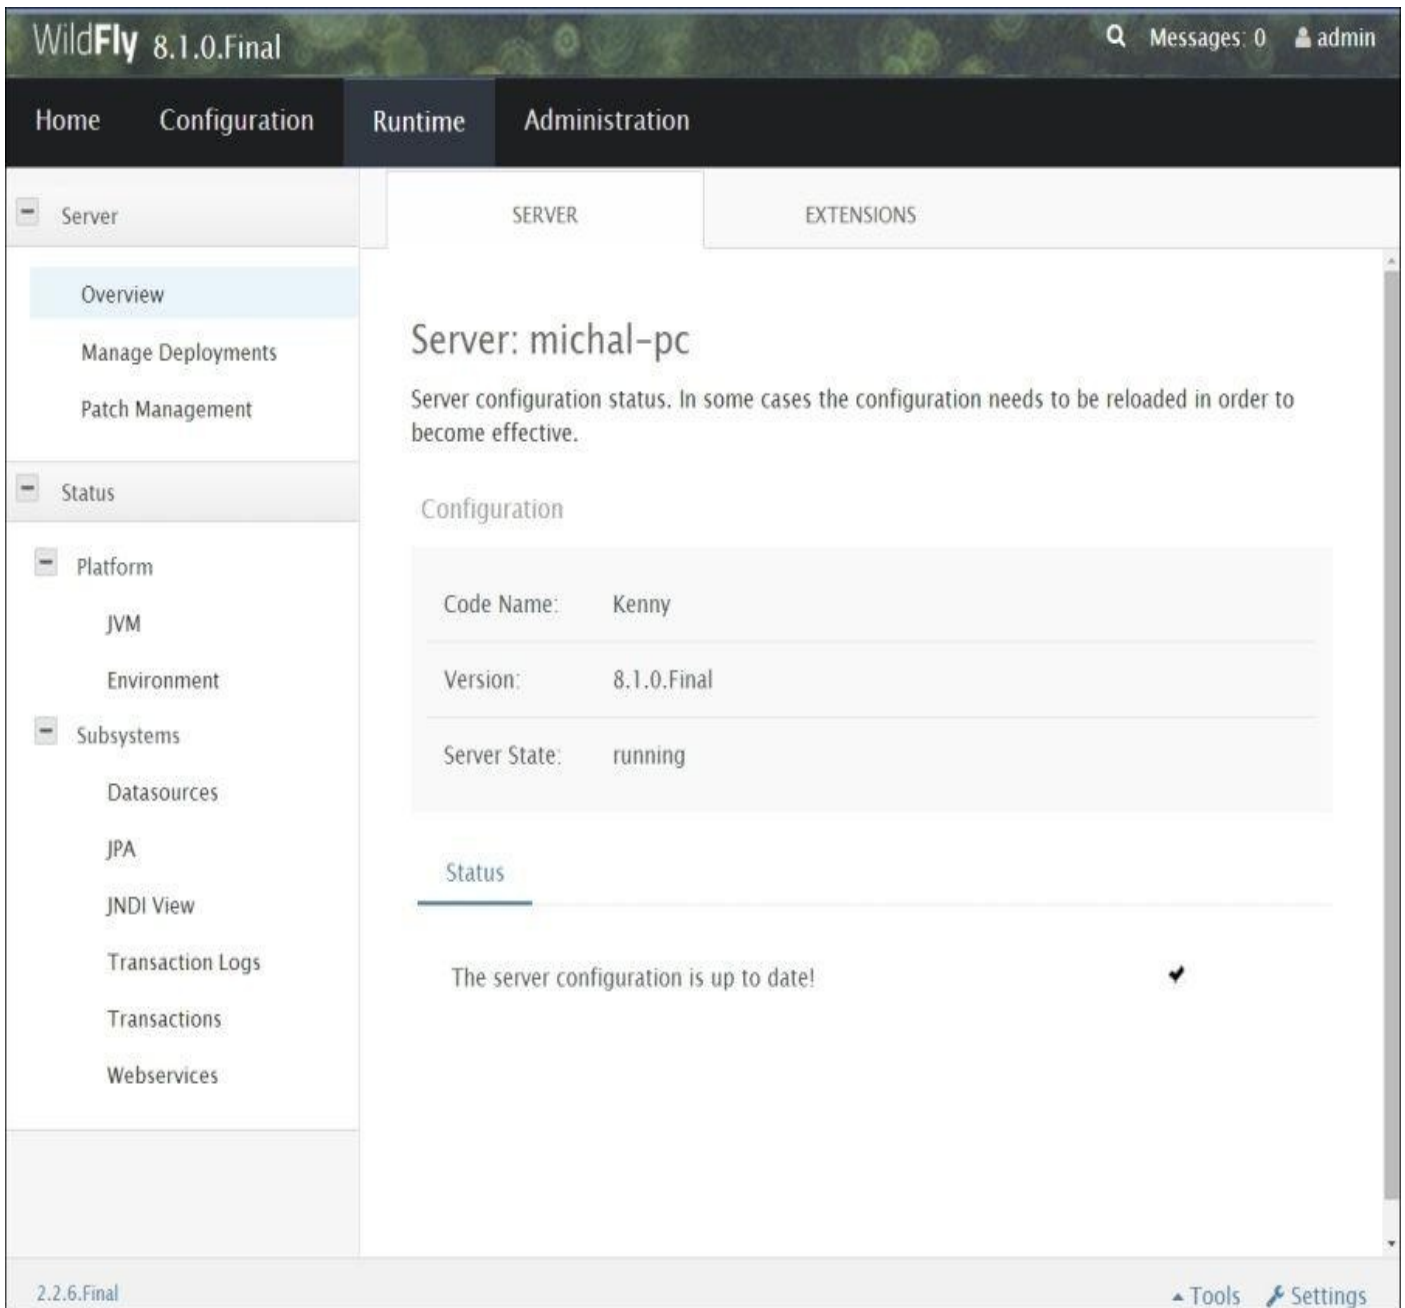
WildFly 8.1.0.Final

Messages: 0 admin

Home Configuration Runtime Administration

Server

Overview

Manage Deployments

Patch Management

Status

Platform

JVM

Environment

Subsystems

Datasources

JPA

JNDI View

Transaction Logs

Transactions

Webservices

SERVER EXTENSIONS

Server: michal-pc

Server configuration status. In some cases the configuration needs to be reloaded in order to become effective.

Configuration

| Code Name: | Kenny |
|---|---|
| Version: | 8.1.0.Final |
| Server State: | running |

Status

The server configuration is up to date!

2.2.6.Final

Tools Settings